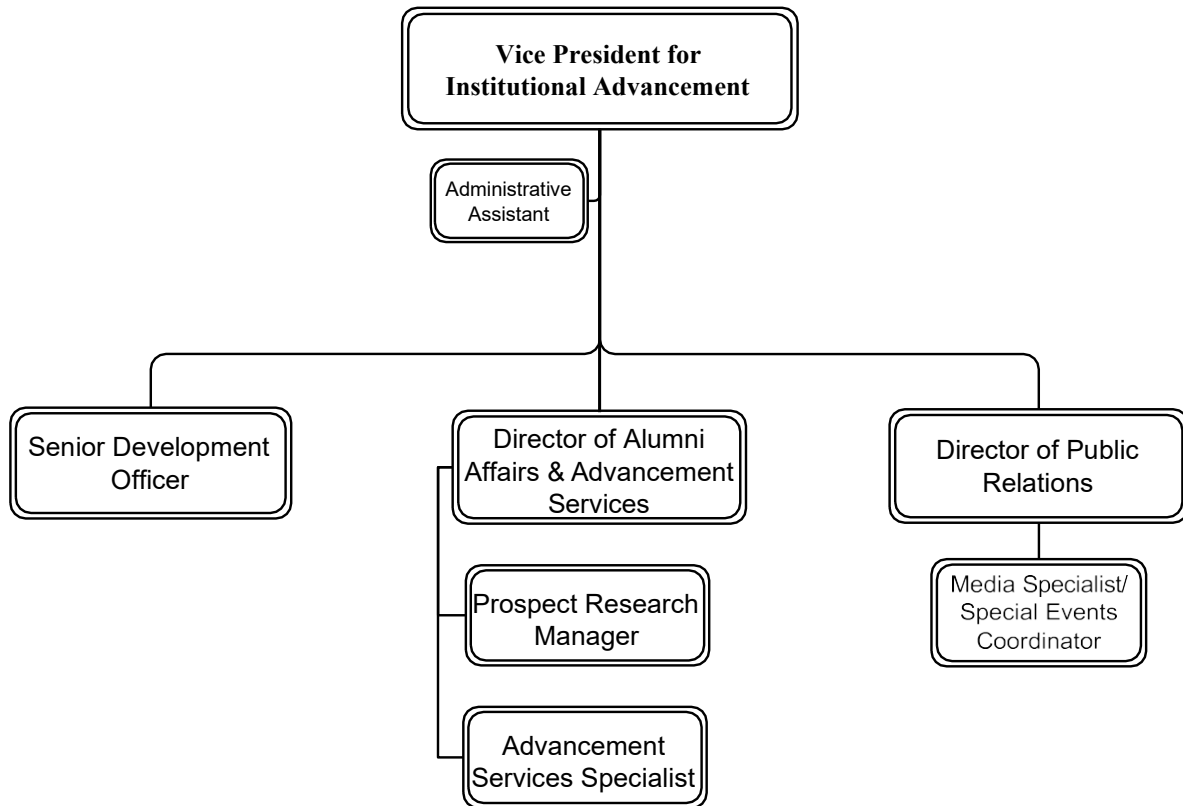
Vice President for Institutional Advancement

Administrative Assistant

Senior Development Officer

Director of Alumni Affairs & Advancement Services

Prospect Research Manager

Advancement Services Specialist

Director of Public Relations

Media Specialist/ Special Events Coordinator